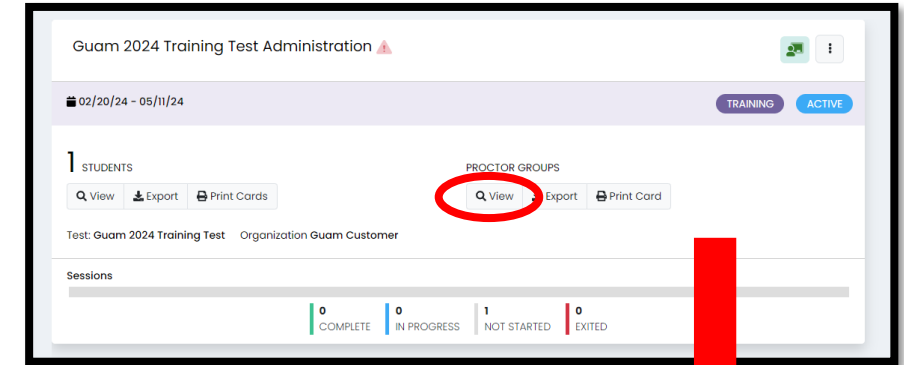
Guam 2024 Training Test Administration

02/20/24 - 05/11/24

TRAINING ACTIVE

1 STUDENTS

View Export Print Cards

PROCTOR GROUPS

View Export Print Card

Test: Guam 2024 Training Test Organization Guam Customer

Sessions

| 0 | 0 | 1 | 0 |
|---|---|---|---|
| COMPLETE | IN PROGRESS | NOT STARTED | EXITED |